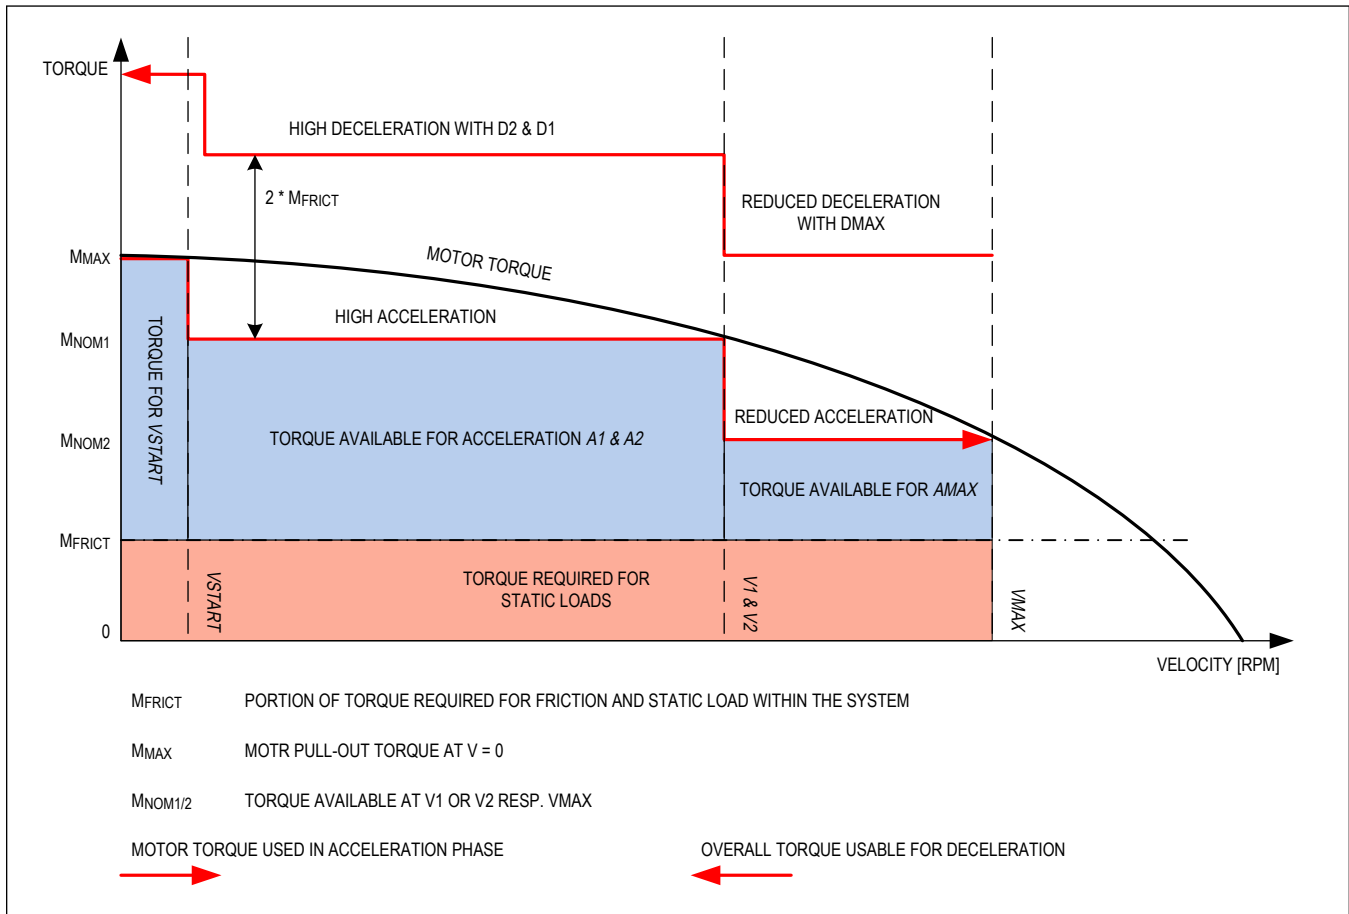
TORQUE

HIGH DECELERATION WITH D2 & D1

2 * MFRICT

REDUCED DECELERATION WITH DMAX

MMAX

MOTOR TORQUE

HIGH ACCELERATION

MNOM1

TORQUE FOR VSTART

REDUCED ACCELERATION

MNOM2

TORQUE AVAILABLE FOR ACCELERATION A1 & A2

TORQUE AVAILABLE FOR AMAX

MFRICT

VSTART

TORQUE REQUIRED FOR STATIC LOADS

V1 & V2

VMAX

0

VELOCITY [RPM]

MFRICT PORTION OF TORQUE REQUIRED FOR FRICTION AND STATIC LOAD WITHIN THE SYSTEM

MMAX MOTR PULL-OUT TORQUE AT V = 0

MNOM1/2 TORQUE AVAILABLE AT V1 OR V2 RESP. VMAX

MOTOR TORQUE USED IN ACCELERATION PHASE

OVERALL TORQUE USABLE FOR DECELERATION